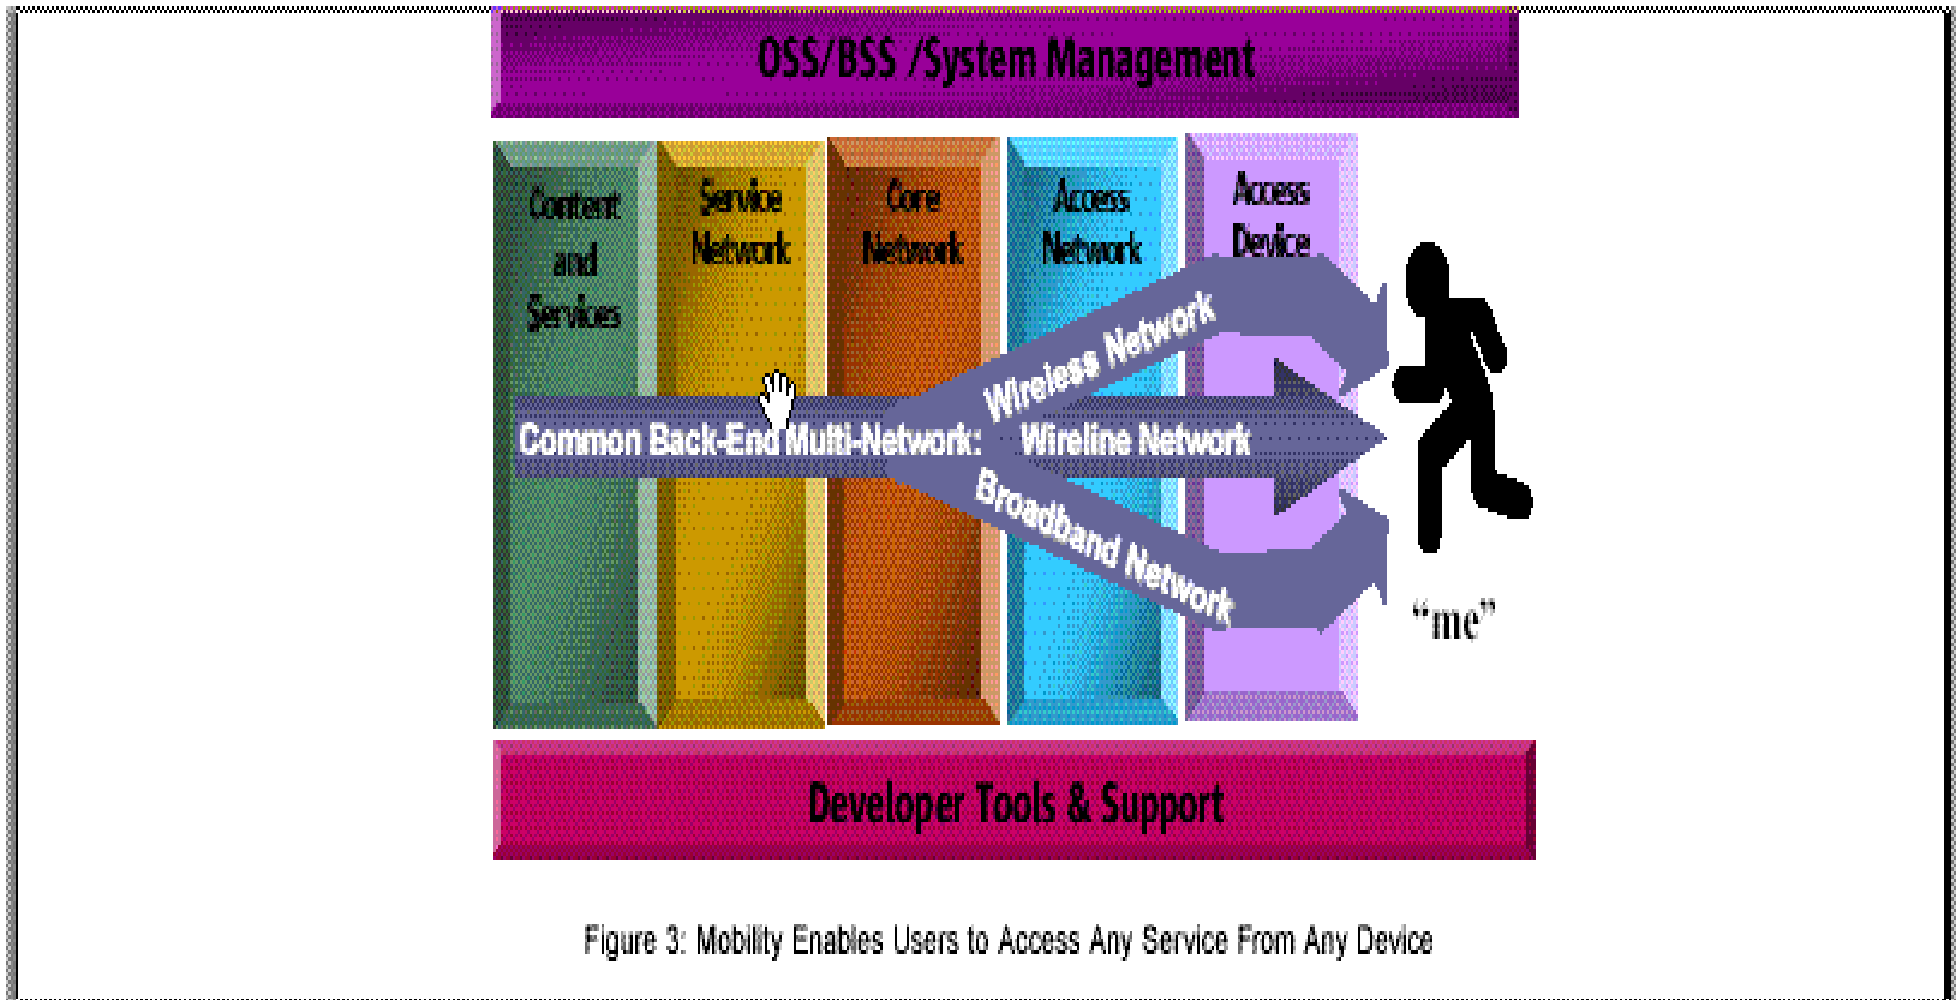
OSS/BSS /System Management

Content and Services

Service Network

Core Network

Access Network

Access Device

Wireless Network

Common Back-End Multi-Network:

Wireline Network

Broadband Network

“me”

Developer Tools & Support

Figure 3: Mobility Enables Users to Access Any Service From Any Device